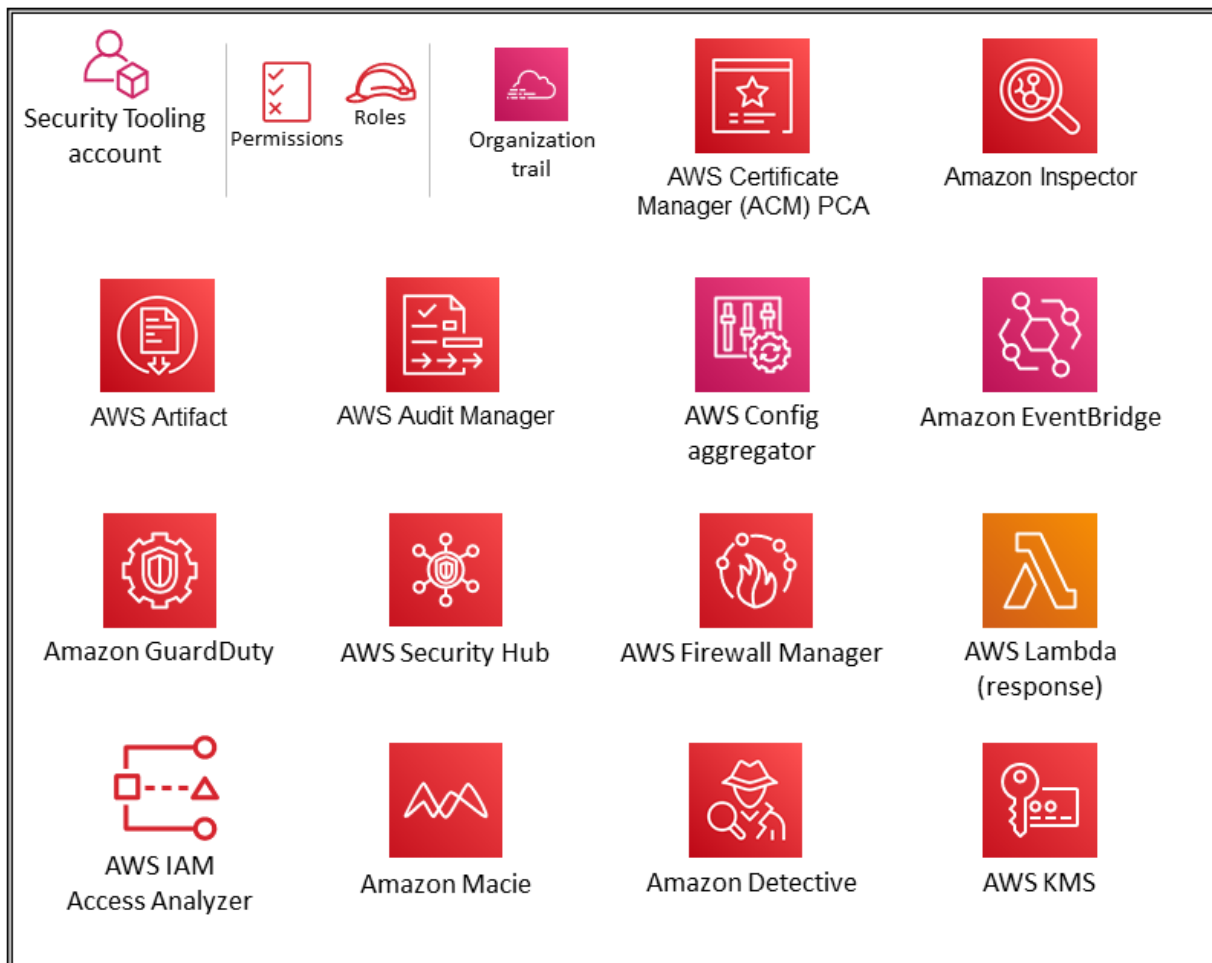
Security Tooling account

Permissions

Roles

Organization trail

AWS Certificate Manager (ACM) PCA

Amazon Inspector

AWS Artifact

AWS Audit Manager

AWS Config aggregator

Amazon EventBridge

Amazon GuardDuty

AWS Security Hub

AWS Firewall Manager

AWS Lambda (response)

AWS IAM Access Analyzer

Amazon Macie

Amazon Detective

AWS KMS